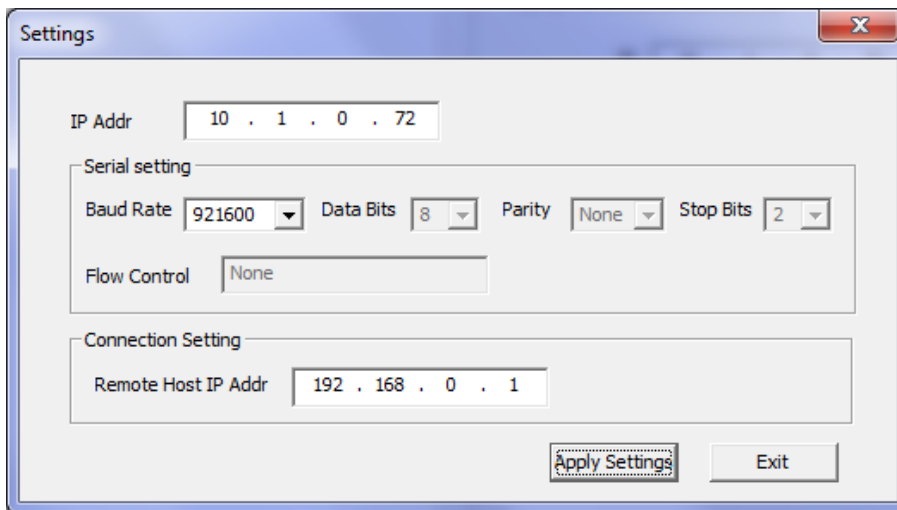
Settings

X

IP Addr 10 . 1 . 0 . 72

Serial setting

Baud Rate 921600 Data Bits 8 Parity None Stop Bits 2

Flow Control None

Connection Setting

Remote Host IP Addr 192 . 168 . 0 . 1

Apply Settings Exit